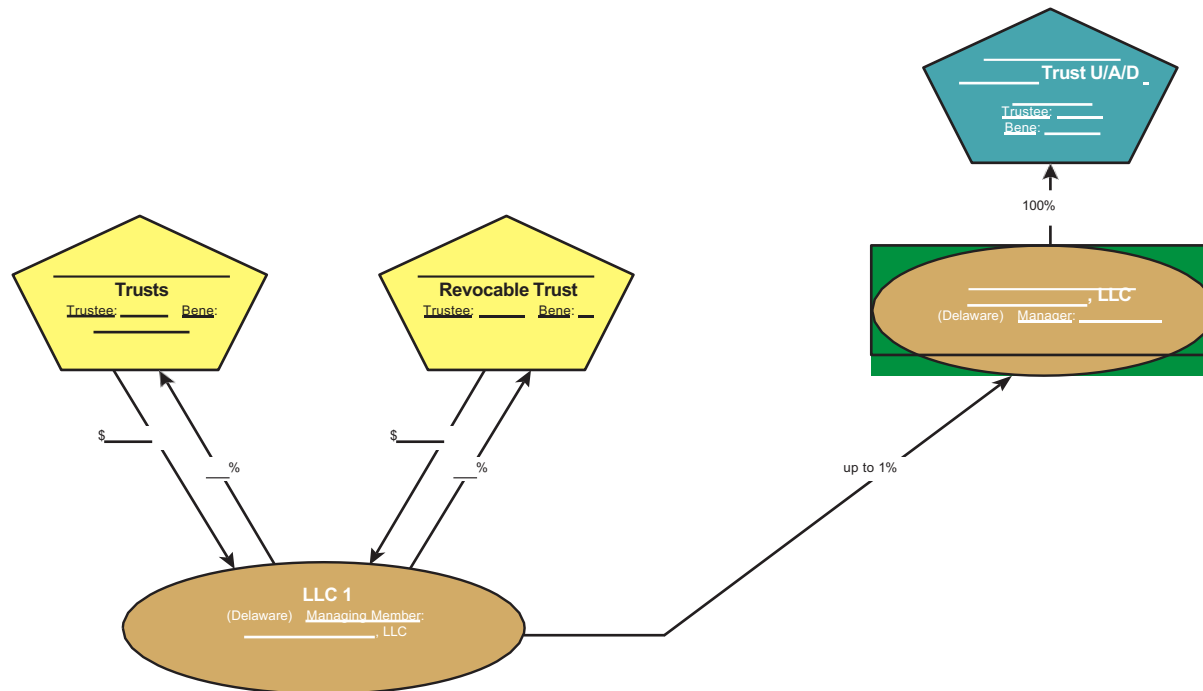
________ Trust U/A/D
Trustee: ______
Bene: ______

100%

________, LLC
(Delaware) Manager: ______

Trusts
Trustee: ______ Bene:

Revocable Trust
Trustee: ______ Bene: ___

$______
___%

$______
___%

up to 1%

LLC 1
(Delaware) Managing Member:
________, LLC